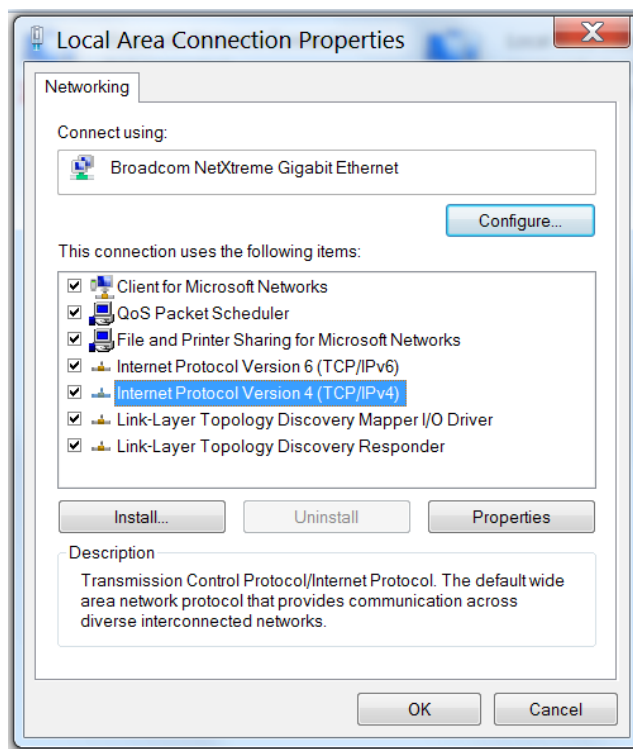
Local Area Connection Properties

Networking

Connect using:

Broadcom NetXtreme Gigabit Ethernet

Configure...

This connection uses the following items:

Client for Microsoft Networks
QoS Packet Scheduler
File and Printer Sharing for Microsoft Networks
Internet Protocol Version 6 (TCP/IPv6)
Internet Protocol Version 4 (TCP/IPv4)
Link-Layer Topology Discovery Mapper I/O Driver
Link-Layer Topology Discovery Responder

Install...
Uninstall
Properties

Description
Transmission Control Protocol/Internet Protocol. The default wide area network protocol that provides communication across diverse interconnected networks.

OK
Cancel